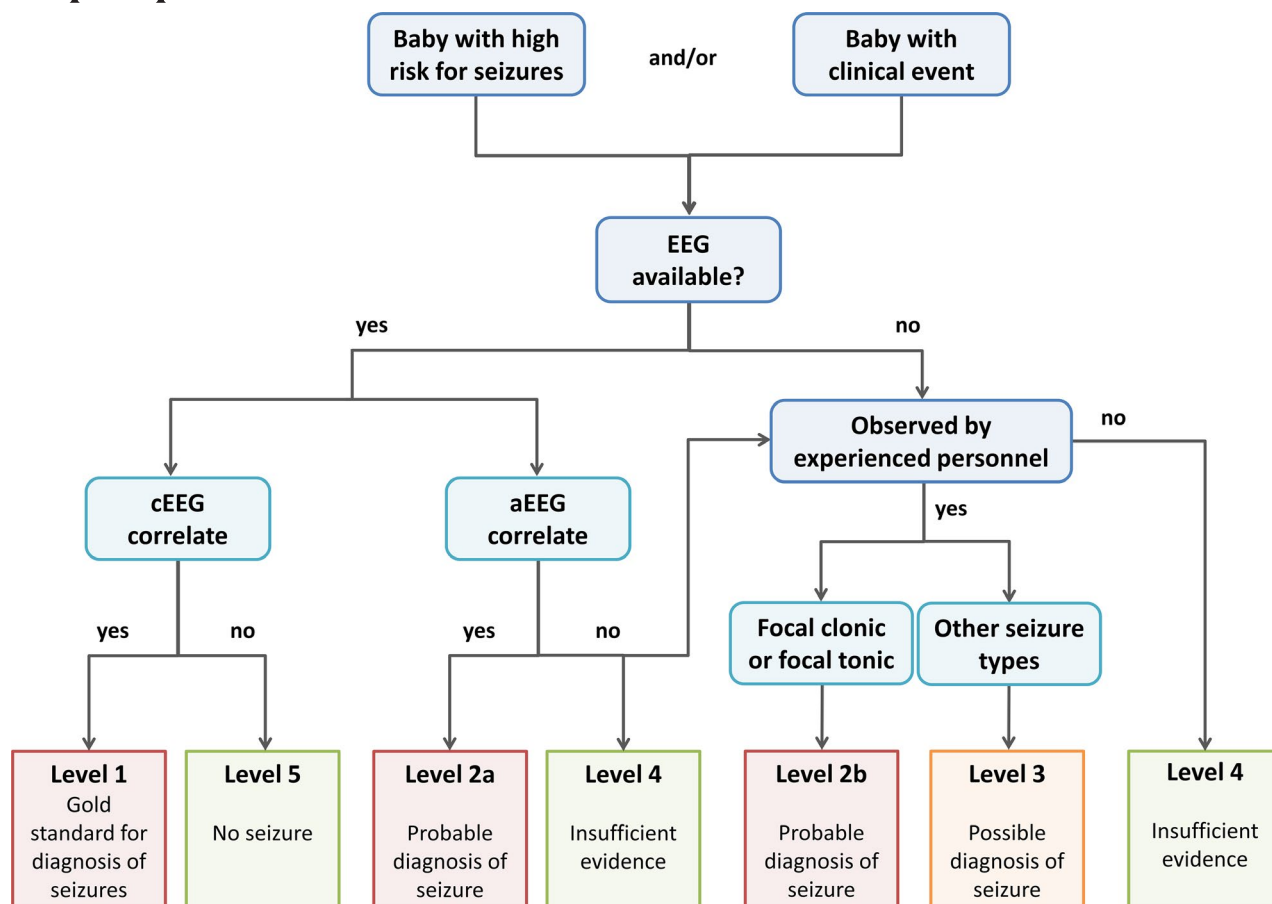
Baby with high risk for seizures

and/or

Baby with clinical event

EEG available?

yes

no

Observed by experienced personnel

no

cEEG correlate

aEEG correlate

yes

yes

no

yes

no

Focal clonic or focal tonic

Other seizure types

Level 1
Gold standard for diagnosis of seizures

Level 5
No seizure

Level 2a
Probable diagnosis of seizure

Level 4
Insufficient evidence

Level 2b
Probable diagnosis of seizure

Level 3
Possible diagnosis of seizure

Level 4
Insufficient evidence